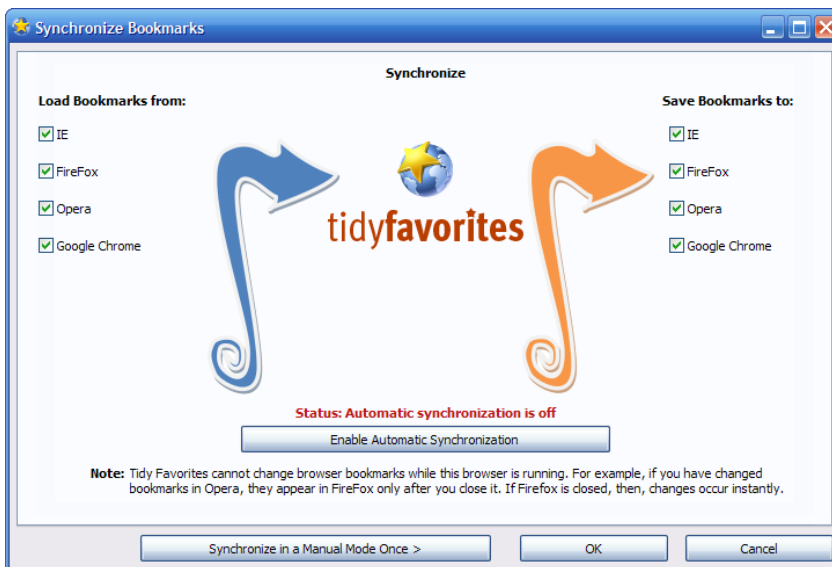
Synchronize Bookmarks

Synchronize

Load Bookmarks from:

IE

FireFox

Opera

Google Chrome

tidyfavorites

Save Bookmarks to:

IE

FireFox

Opera

Google Chrome

Status: Automatic synchronization is off

Enable Automatic Synchronization

Note: Tidy Favorites cannot change browser bookmarks while this browser is running. For example, if you have changed bookmarks in Opera, they appear in FireFox only after you close it. If Firefox is closed, then, changes occur instantly.

Synchronize in a Manual Mode Once >

OK

Cancel